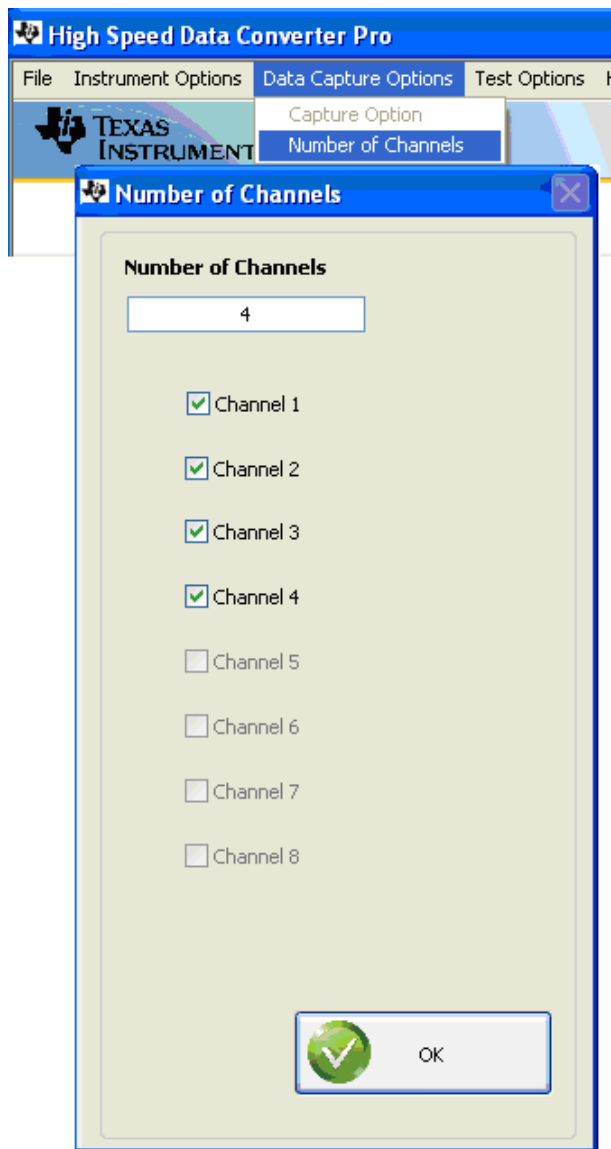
High Speed Data Converter Pro

File Instrument Options Data Capture Options Test Options H

Capture Option
Number of Channels

Texas Instruments

Number of Channels

Number of Channels

4

Channel 1

Channel 2

Channel 3

Channel 4

Channel 5

Channel 6

Channel 7

Channel 8

OK